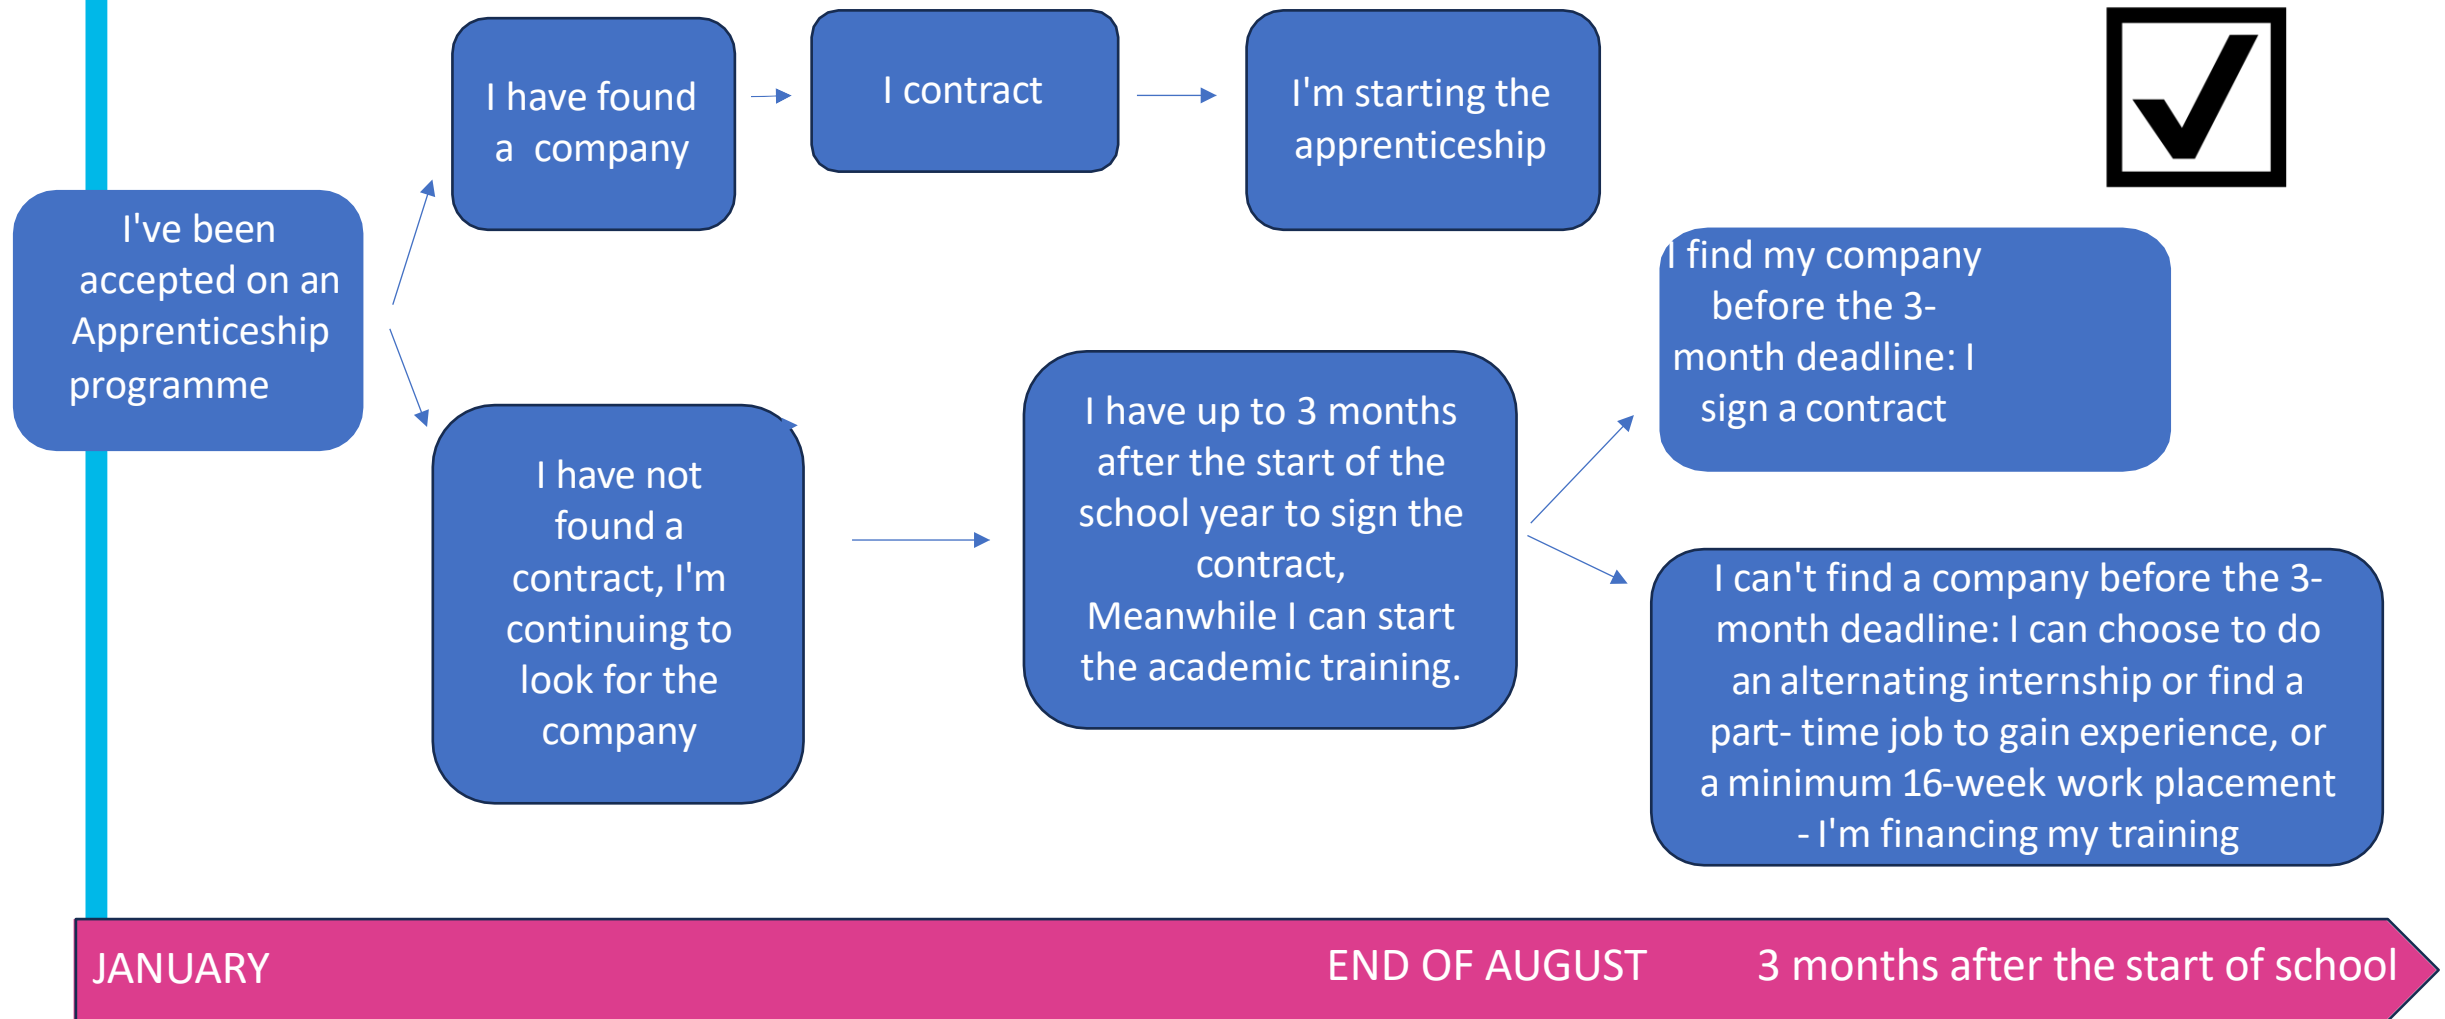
I've been accepted on an Apprenticeship programme

I have found a company

I contract

I'm starting the apprenticeship

I have not found a contract, I'm continuing to look for the company

I have up to 3 months after the start of the school year to sign the contract, Meanwhile I can start the academic training.

I find my company before the 3-month deadline: I sign a contract

I can't find a company before the 3-month deadline: I can choose to do an alternating internship or find a part- time job to gain experience, or a minimum 16-week work placement - I'm financing my training

JANUARY

END OF AUGUST

3 months after the start of school